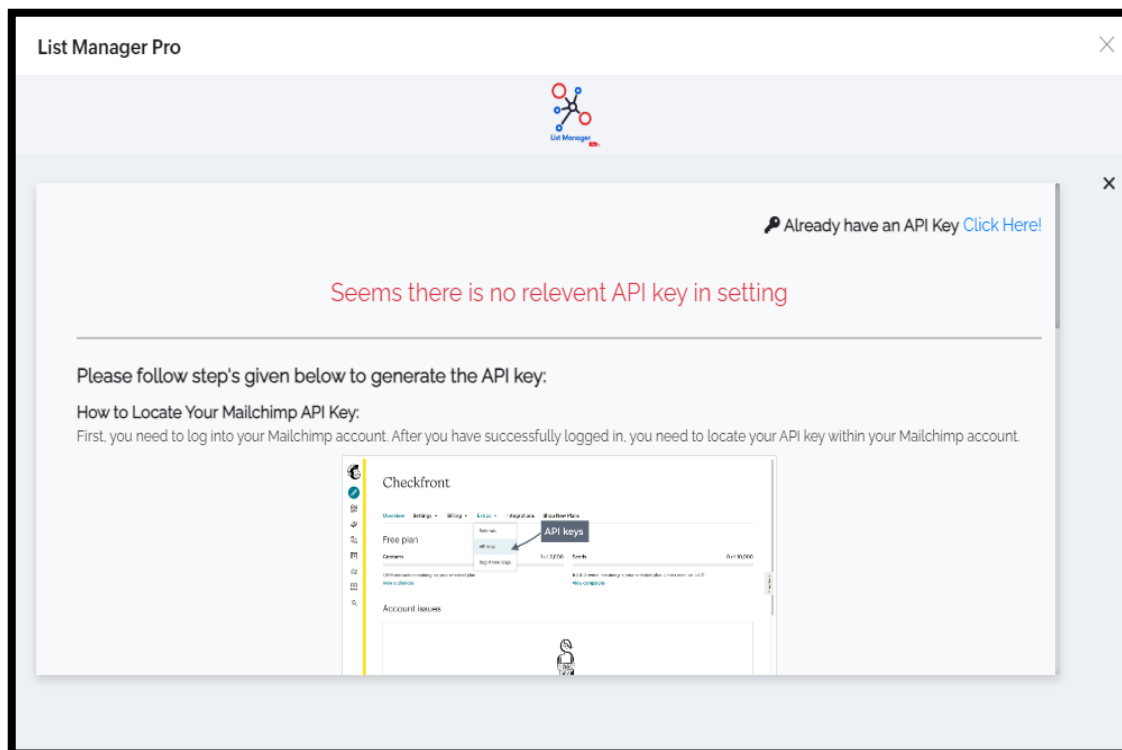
List Manager Pro

List Manager

Already have an API Key Click Here!

Seems there is no relevent API key in setting

Please follow step's given below to generate the API key:

How to Locate Your Mailchimp API Key:

First, you need to log into your Mailchimp account. After you have successfully logged in, you need to locate your API key within your Mailchimp account.

Checkfront

Overview Settings Billing Extras Integrations Show New Plans

Referrals

API keys

Free plan

Contacts

Sends

View audiences

View campaigns

Account issues

API keys

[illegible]